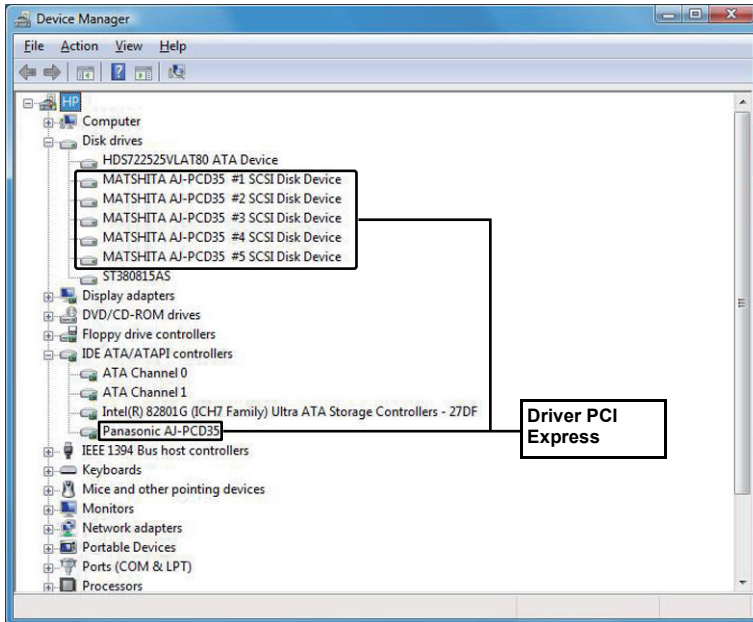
Device Manager

File Action View Help

HP
Computer
Disk drives
HDS722525VLAT80 ATA Device
MATSHITA AJ-PCD35 #1 SCSI Disk Device
MATSHITA AJ-PCD35 #2 SCSI Disk Device
MATSHITA AJ-PCD35 #3 SCSI Disk Device
MATSHITA AJ-PCD35 #4 SCSI Disk Device
MATSHITA AJ-PCD35 #5 SCSI Disk Device
ST380815AS
Display adapters
DVD/CD-ROM drives
Floppy drive controllers
IDE ATA/ATAPI controllers
ATA Channel 0
ATA Channel 1
Intel(R) 82801G (ICH7 Family) Ultra ATA Storage Controllers - 27DF
Panasonic AJ-PCD35
IEEE 1394 Bus host controllers
Keyboards
Mice and other pointing devices
Monitors
Network adapters
Portable Devices
Ports (COM & LPT)
Processors

Driver PCI Express